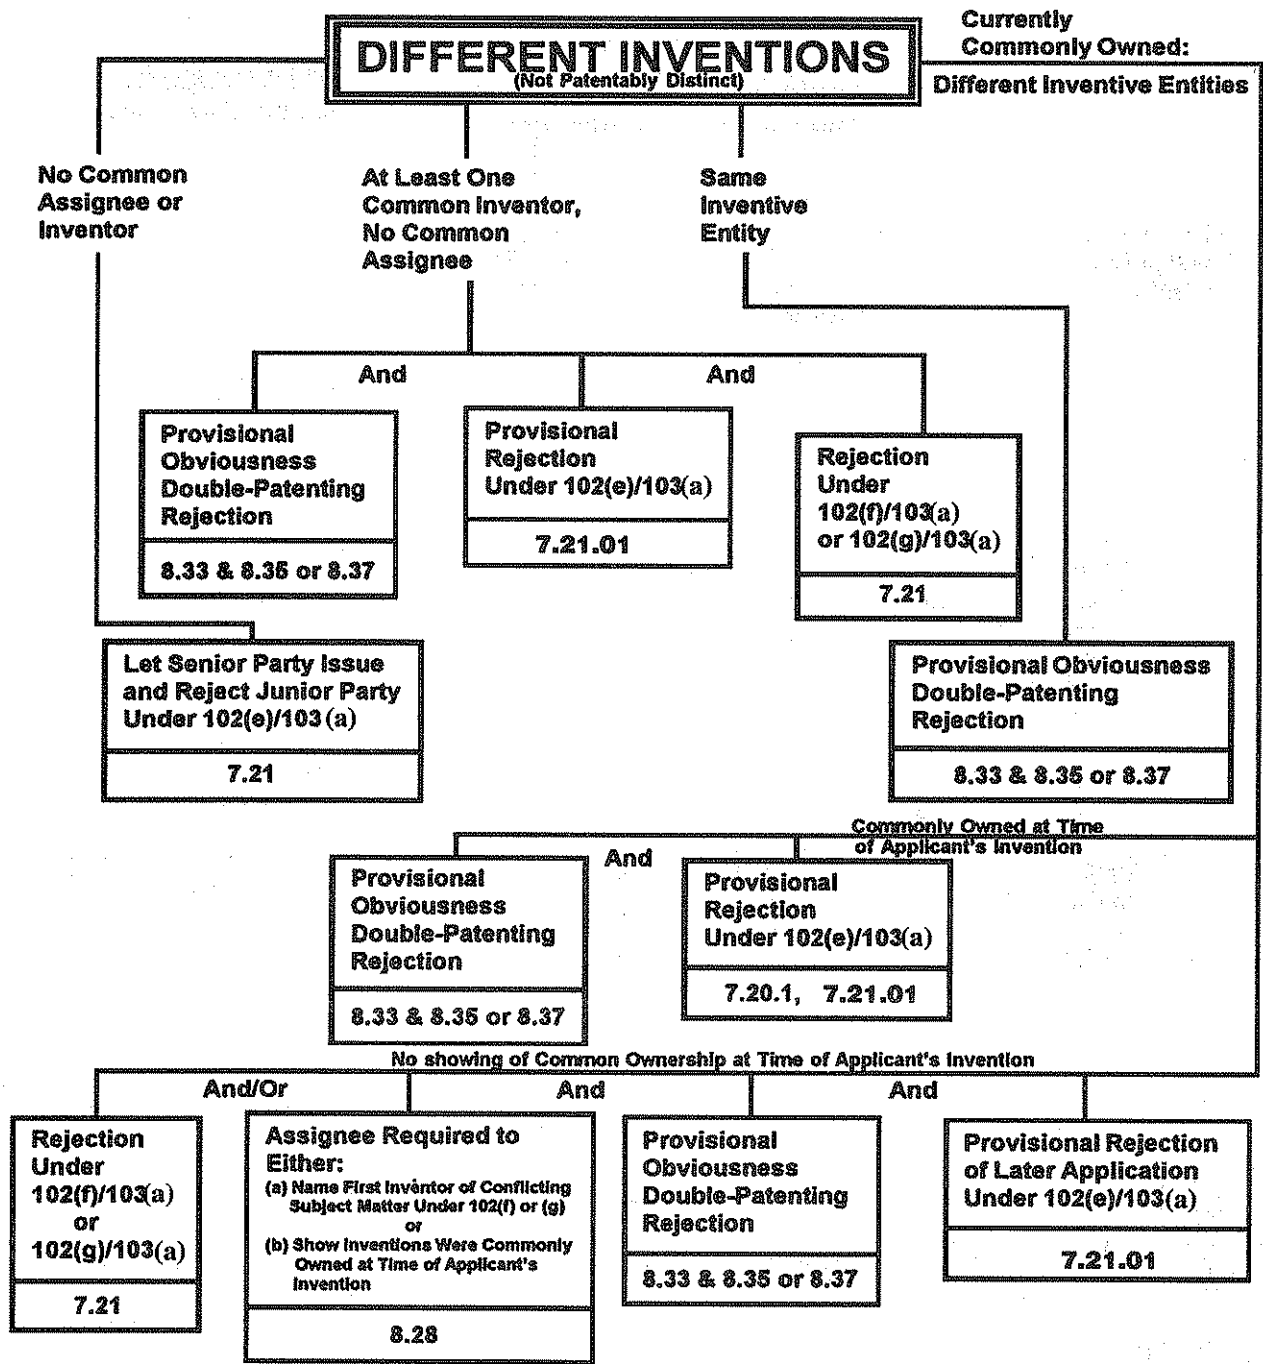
DIFFERENT INVENTIONS
(Not Patentably Distinct)

Currently Commonly Owned: Different Inventive Entities

No Common Assignee or Inventor

At Least One Common Inventor, No Common Assignee

Same Inventive Entity

And

And

Provisional Obviousness Double-Patenting Rejection

8.33 & 8.35 or 8.37

Provisional Rejection Under 102(e)/103(a)

7.21.01

Rejection Under 102(f)/103(a) or 102(g)/103(a)

7.21

Let Senior Party Issue and Reject Junior Party Under 102(e)/103 (a)

7.21

Provisional Obviousness Double-Patenting Rejection

8.33 & 8.35 or 8.37

Commonly Owned at Time of Applicant's Invention

And

Provisional Obviousness Double-Patenting Rejection

8.33 & 8.35 or 8.37

Provisional Rejection Under 102(e)/103(a)

7.20.1, 7.21.01

No showing of Common Ownership at Time of Applicant's Invention

And/Or

And

And

Rejection Under 102(f)/103(a) or 102(g)/103(a)

7.21

Assignee Required to Either:
(a) Name First Inventor of Conflicting Subject Matter Under 102(f) or (g)
or
(b) Show Inventions Were Commonly Owned at Time of Applicant's Invention

8.28

Provisional Obviousness Double-Patenting Rejection

8.33 & 8.35 or 8.37

Provisional Rejection of Later Application Under 102(e)/103(a)

7.21.01